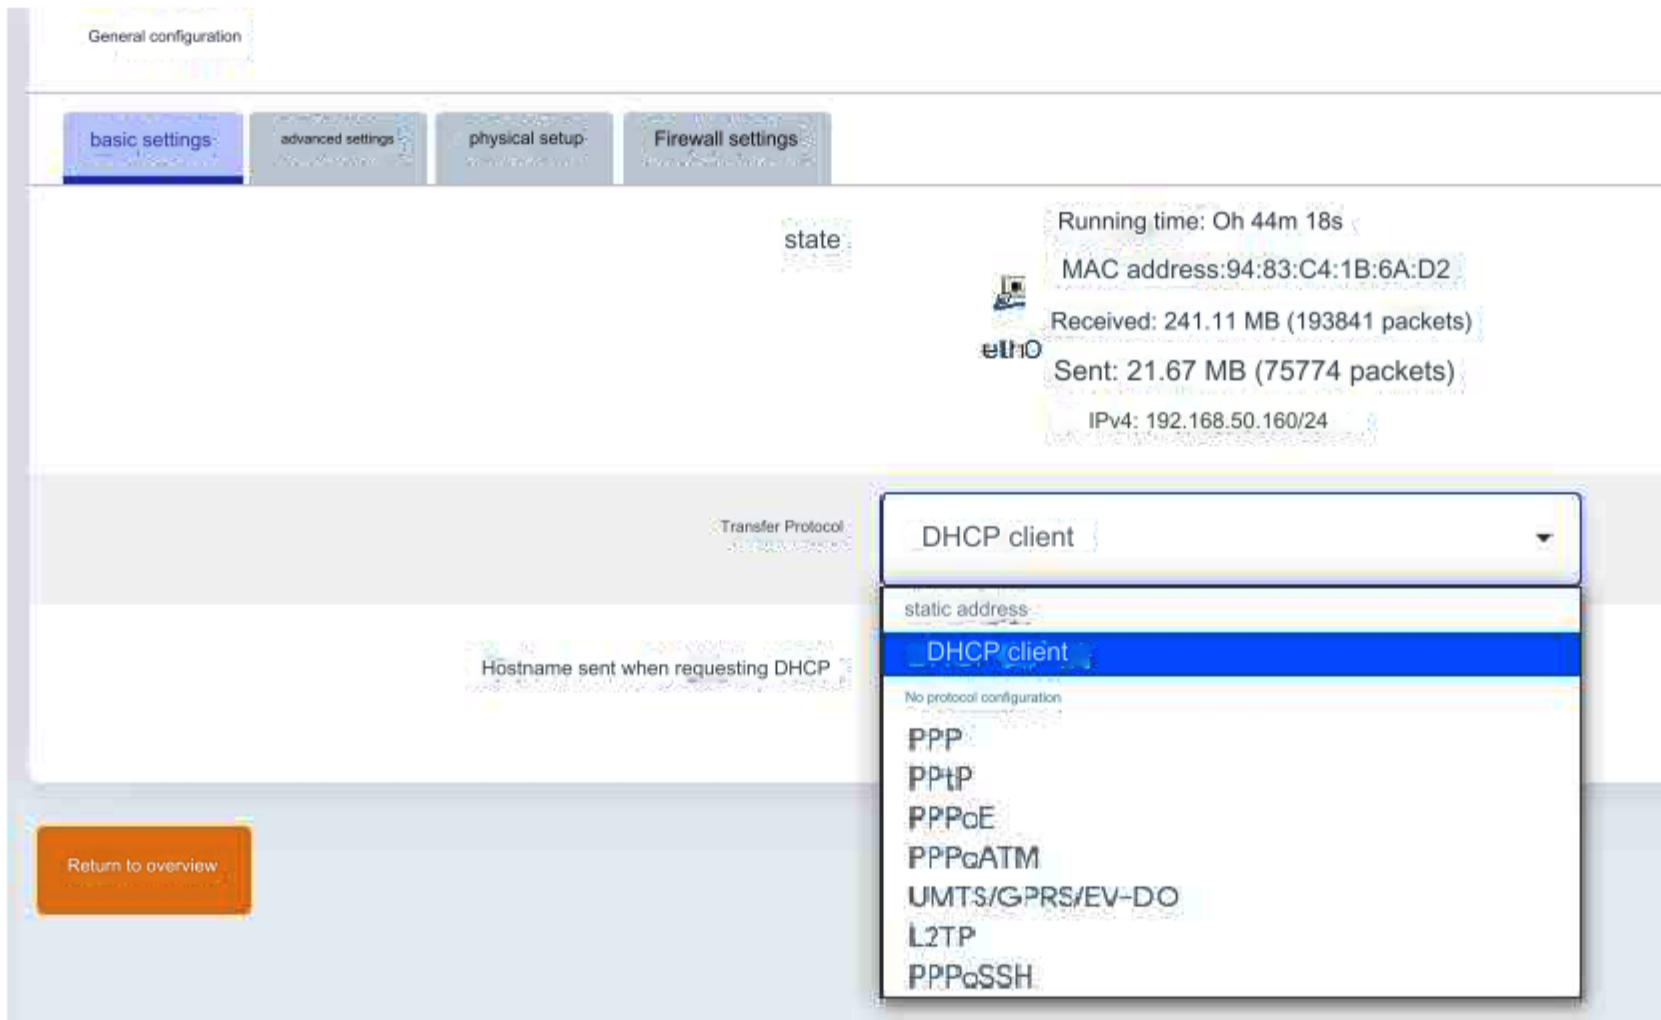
General configuration

basic settings
advanced settings
physical setup
Firewall settings

state

eth0

Running time: Oh 44m 18s
MAC address:94:83:C4:1B:6A:D2
Received: 241.11 MB (193841 packets)
Sent: 21.67 MB (75774 packets)
IPv4: 192.168.50.160/24

Transfer Protocol
DHCP client

static address
DHCP client
No protocol configuration
PPP
PPtP
PPPoE
PPPoATM
UMTS/GPRS/EV-DO
L2TP
PPPoSSH

Hostname sent when requesting DHCP

Return to overview